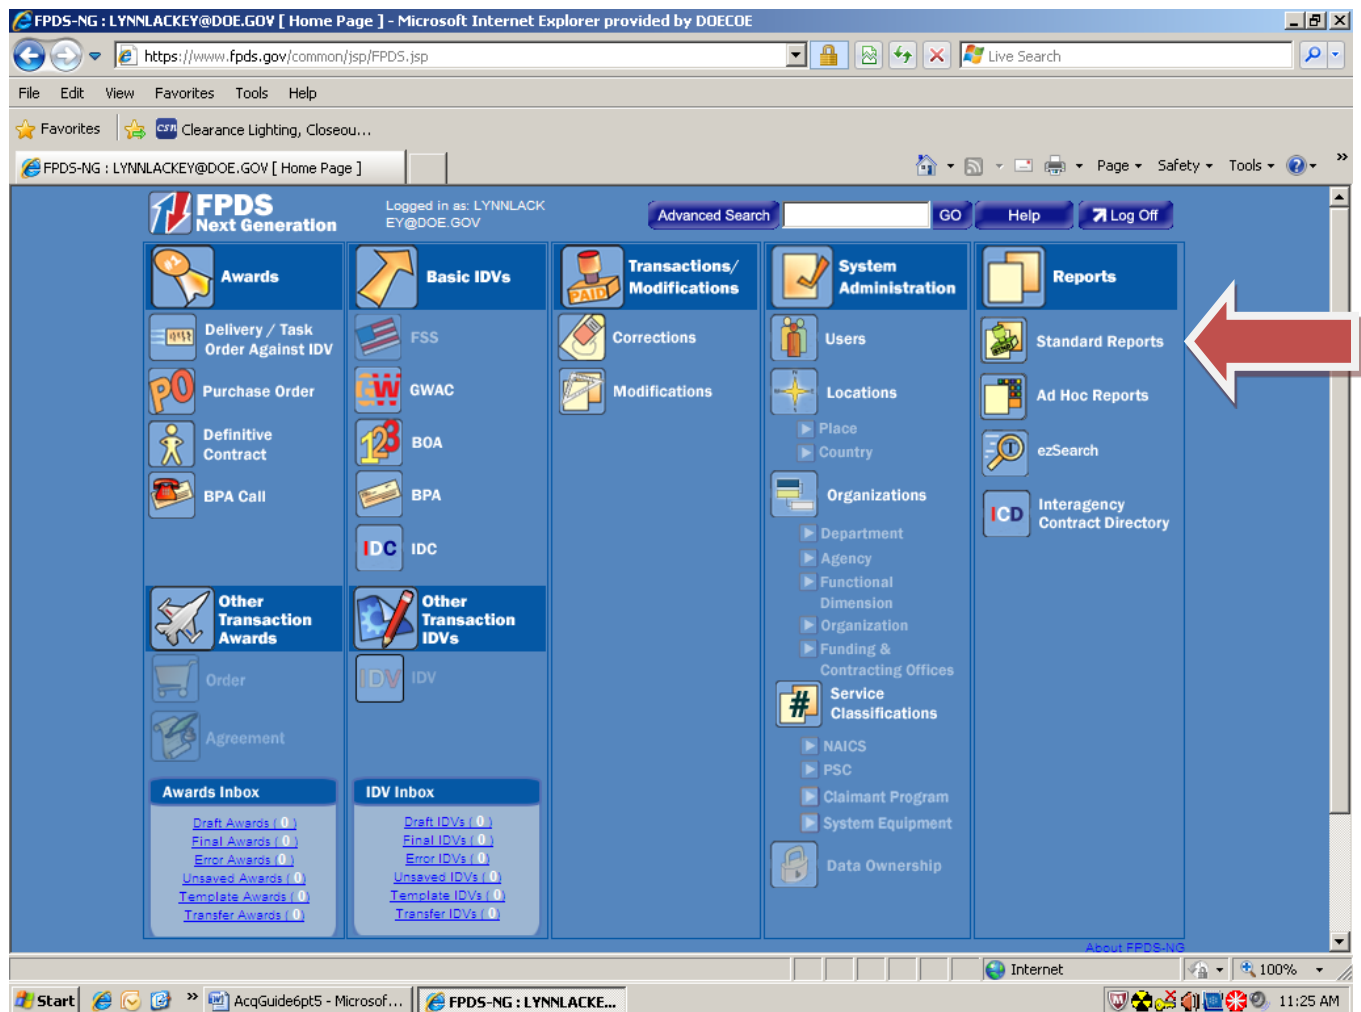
FPDS-NG : LYNNLACKEY@DOE.GOV [ Home Page ] - Microsoft Internet Explorer provided by DOECOE

https://www.fpds.gov/common/jsp/FPDS.jsp

Live Search

File Edit View Favorites Tools Help

Favorites Clearance Lighting, Closeou...

FPDS-NG : LYNNLACKEY@DOE.GOV [ Home Page ]

Page Safety Tools

FPDS Next Generation

Logged in as: LYNNLACKEY@DOE.GOV

Advanced Search GO Help Log Off

Awards
Delivery / Task Order Against IDV
Purchase Order
Definitive Contract
BPA Call

Other Transaction Awards
Order
Agreement

Awards Inbox
Draft Awards ( 0 )
Final Awards ( 0 )
Error Awards ( 0 )
Unsaved Awards ( 0 )
Template Awards ( 0 )
Transfer Awards ( 0 )

Basic IDVs
FSS
GWAC
BOA
BPA
IDC

Other Transaction IDVs
IDV

IDV Inbox
Draft IDVs ( 0 )
Final IDVs ( 0 )
Error IDVs ( 0 )
Unsaved IDVs ( 0 )
Template IDVs ( 0 )
Transfer IDVs ( 0 )

Transactions/ Modifications
Corrections
Modifications

System Administration
Users
Locations
Place
Country
Organizations
Department
Agency
Functional Dimension
Organization
Funding & Contracting Offices
Service Classifications
NAICS
PSC
Claimant Program
System Equipment
Data Ownership

Reports
Standard Reports
Ad Hoc Reports
ezSearch
Interagency Contract Directory

About FPDS-NG

Internet 100%

Start AcqGuide6pt5 - Microsof... FPDS-NG : LYNNLACKE... 11:25 AM